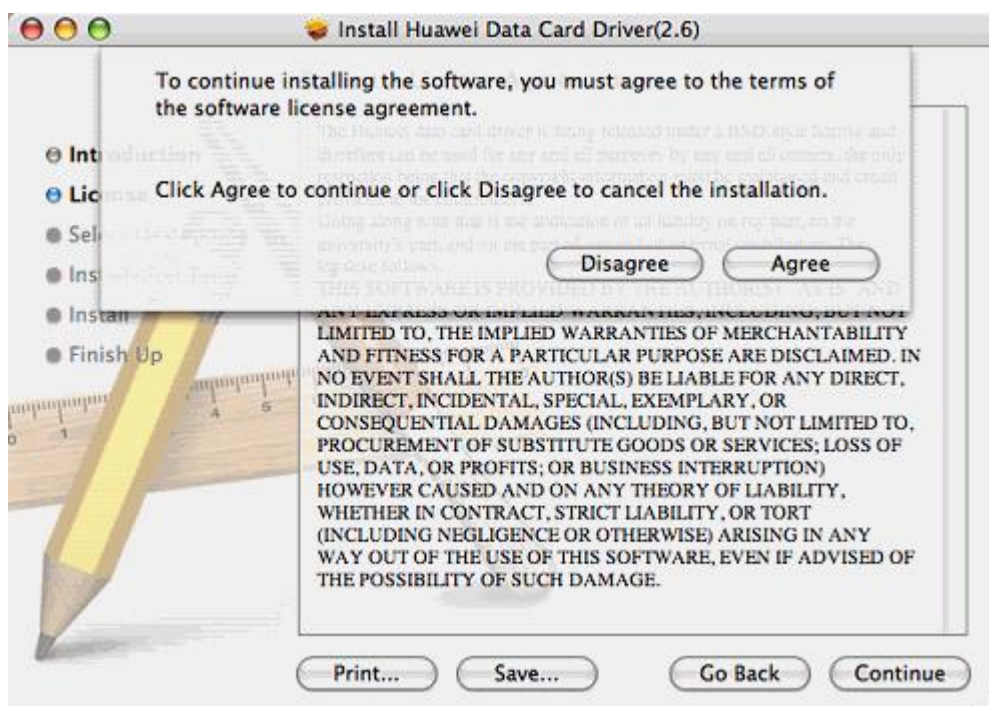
Install Huawei Data Card Driver(2.6)

To continue installing the software, you must agree to the terms of the software license agreement.

Click Agree to continue or click Disagree to cancel the installation.

Disagree Agree

Int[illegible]
Lic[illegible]
Sel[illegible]
Ins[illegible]
Install
Finish Up

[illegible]

LIMITED TO, THE IMPLIED WARRANTIES OF MERCHANTABILITY AND FITNESS FOR A PARTICULAR PURPOSE ARE DISCLAIMED. IN NO EVENT SHALL THE AUTHOR(S) BE LIABLE FOR ANY DIRECT, INDIRECT, INCIDENTAL, SPECIAL, EXEMPLARY, OR CONSEQUENTIAL DAMAGES (INCLUDING, BUT NOT LIMITED TO, PROCUREMENT OF SUBSTITUTE GOODS OR SERVICES; LOSS OF USE, DATA, OR PROFITS; OR BUSINESS INTERRUPTION) HOWEVER CAUSED AND ON ANY THEORY OF LIABILITY, WHETHER IN CONTRACT, STRICT LIABILITY, OR TORT (INCLUDING NEGLIGENCE OR OTHERWISE) ARISING IN ANY WAY OUT OF THE USE OF THIS SOFTWARE, EVEN IF ADVISED OF THE POSSIBILITY OF SUCH DAMAGE.

Print... Save... Go Back Continue